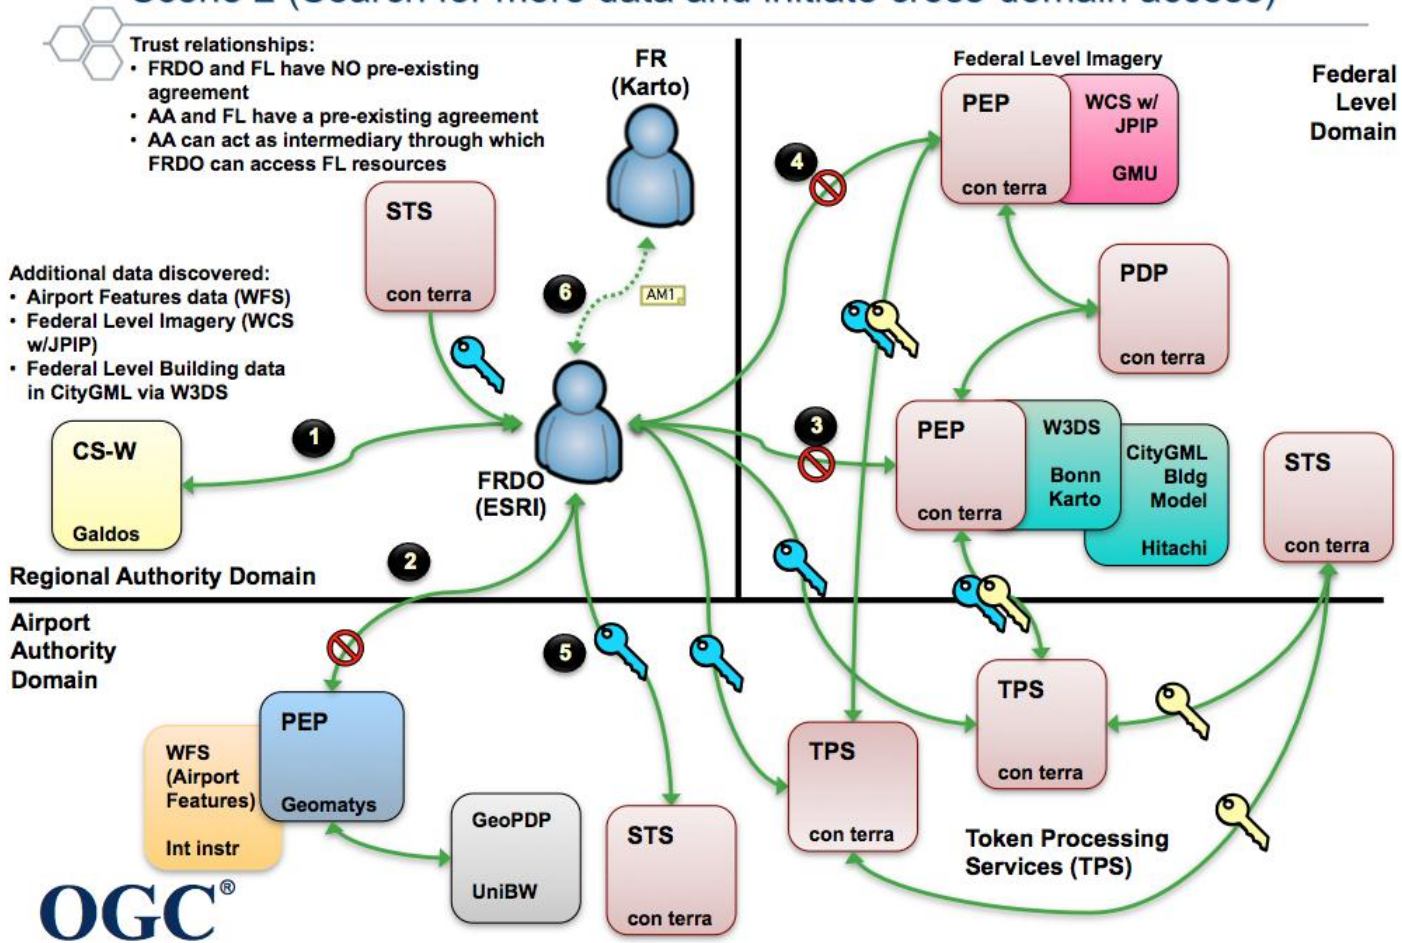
Trust relationships:
• FRDO and FL have NO pre-existing agreement
• AA and FL have a pre-existing agreement
• AA can act as intermediary through which FRDO can access FL resources

FR (Karto)

Federal Level Imagery

PEP con terra

WCS w/ JPIP GMU

Federal Level Domain

4

STS con terra

PDP con terra

Additional data discovered:
• Airport Features data (WFS)
• Federal Level Imagery (WCS w/JPIP)
• Federal Level Building data in CityGML via W3DS

6

AM1

3

PEP con terra

W3DS Bonn Karto

CityGML Bldg Model Hitachi

STS con terra

1

CS-W Galdos

FRDO (ESRI)

2

Regional Authority Domain

Airport Authority Domain

5

TPS con terra

PEP Geomatys

WFS (Airport Features) Int instr

GeoPDP UniBW

STS con terra

TPS con terra

Token Processing Services (TPS)

OGC®